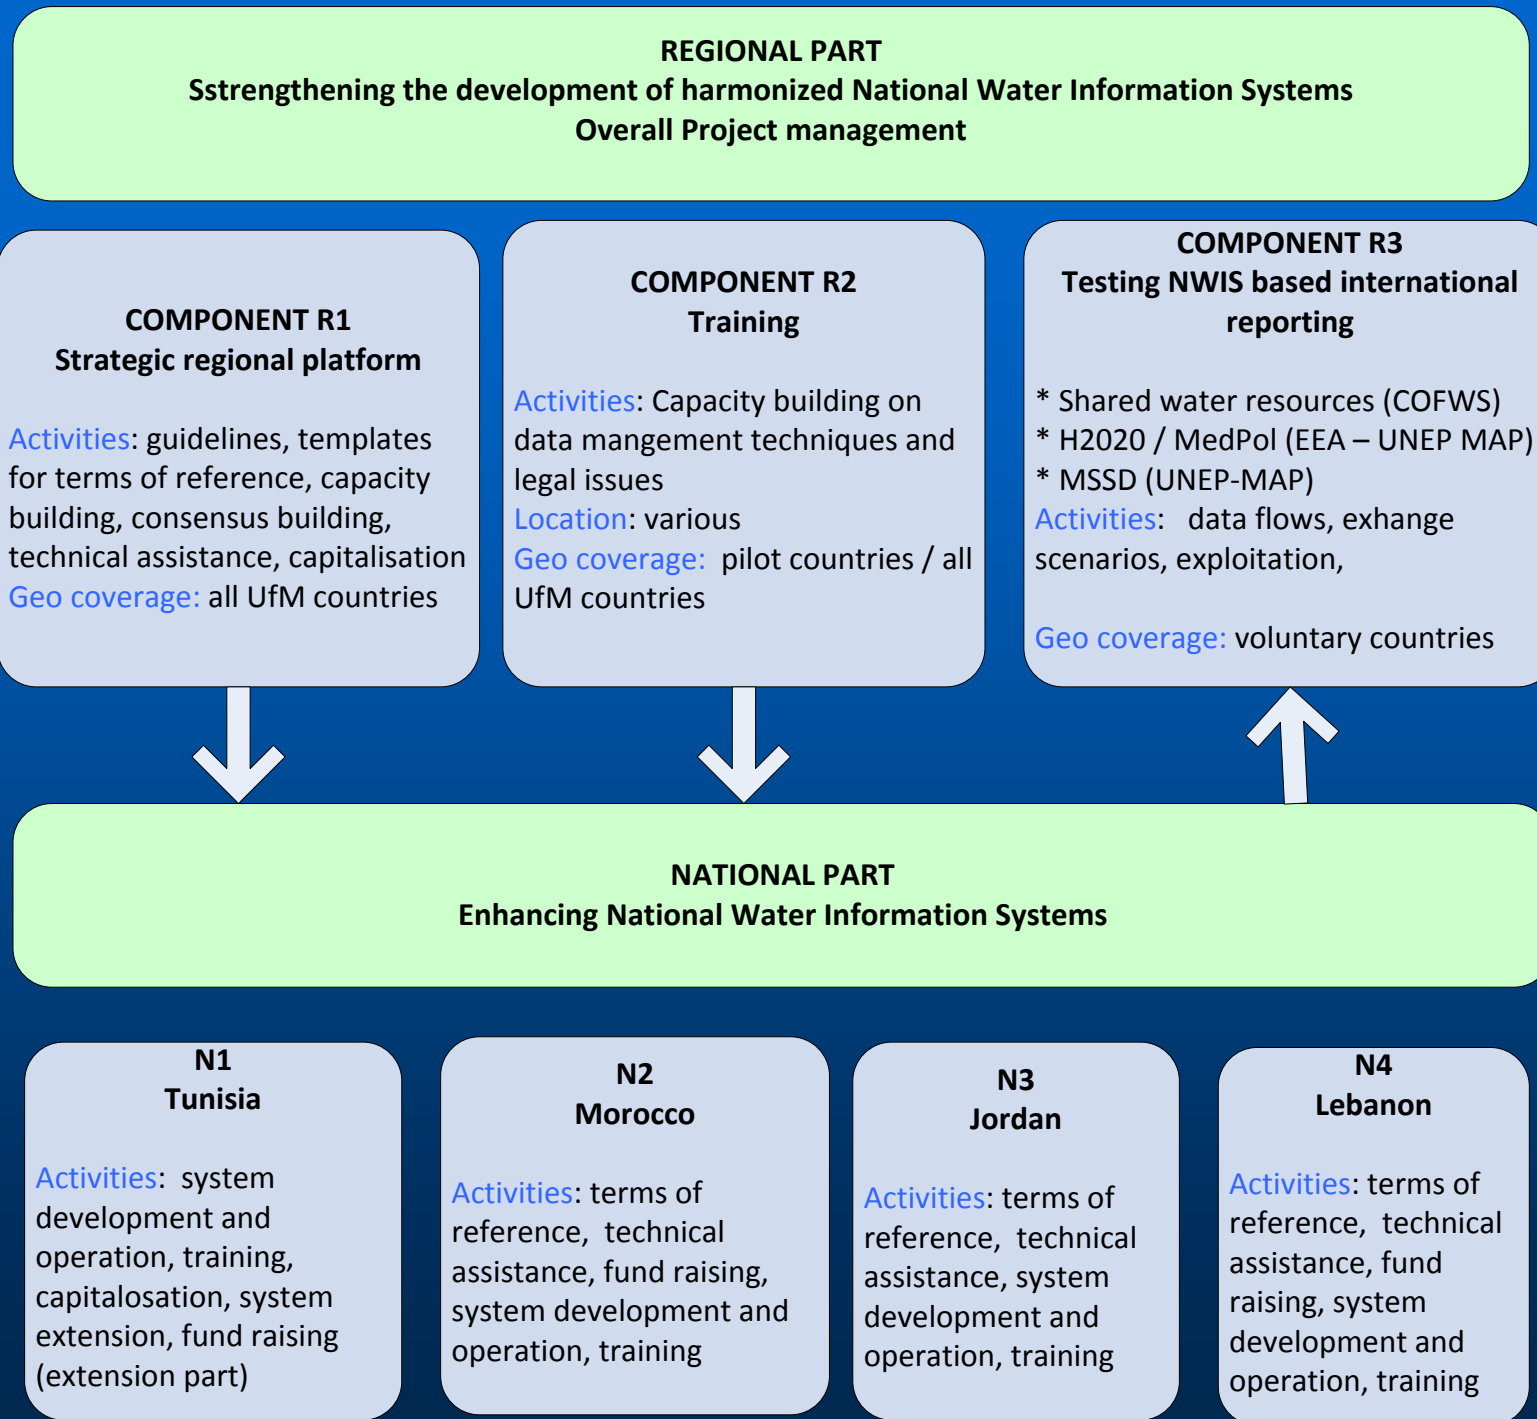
REGIONAL PART
Sstrengthening the development of harmonized National Water Information Systems
Overall Project management

COMPONENT R1
Strategic regional platform

Activities: guidelines, templates for terms of reference, capacity building, consensus building, technical assistance, capitalisation
Geo coverage: all UfM countries

COMPONENT R2
Training

Activities: Capacity building on data mangement techniques and legal issues
Location: various
Geo coverage: pilot countries / all UfM countries

COMPONENT R3
Testing NWIS based international reporting

* Shared water resources (COFWS)
* H2020 / MedPol (EEA – UNEP MAP)
* MSSD (UNEP-MAP)
Activities: data flows, exhange scenarios, exploitation,

Geo coverage: voluntary countries

NATIONAL PART
Enhancing National Water Information Systems

N1
Tunisia

Activities: system development and operation, training, capitalosation, system extension, fund raising (extension part)

N2
Morocco

Activities: terms of reference, technical assistance, fund raising, system development and operation, training

N3
Jordan

Activities: terms of reference, technical assistance, system development and operation, training

N4
Lebanon

Activities: terms of reference, technical assistance, fund raising, system development and operation, training